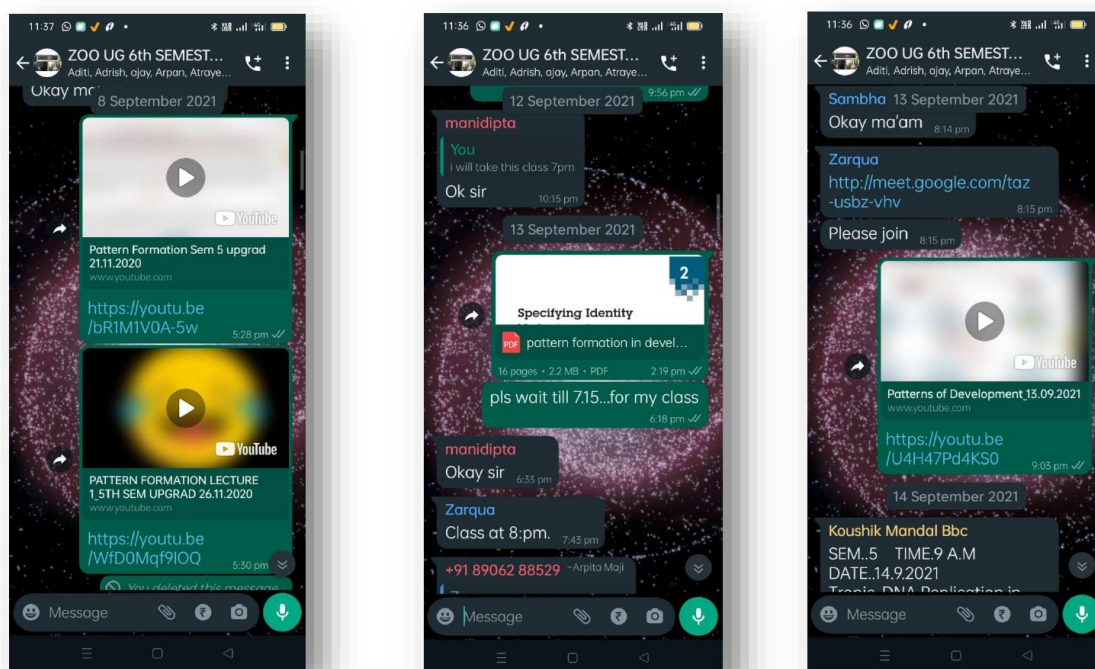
11:37

ZOO UG 6th SEMEST...
Aditi, Adrish, ajay, Arpan, Atraye...

Okay ma

8 September 2021

YouTube

Pattern Formation Sem 5 upgrad 21.11.2020
www.youtube.com

https://youtu.be/bR1M1V0A-5w 5:28 pm

YouTube

PATTERN FORMATION LECTURE 1_5TH SEM UPGRAD 26.11.2020
www.youtube.com

https://youtu.be/WfD0Mqf9lOQ 5:30 pm

You deleted this message

Message

11:36

ZOO UG 6th SEMEST...
Aditi, Adrish, ajay, Arpan, Atraye...

9:56 pm

12 September 2021

manidipta
You
i will take this class 7pm
Ok sir 10:15 pm

13 September 2021

2
Specifying Identity

PDF pattern formation in devel...
16 pages • 2.2 MB • PDF 2:19 pm

pls wait till 7.15...for my class 6:18 pm

manidipta
Okay sir 6:33 pm

Zarqua
Class at 8:pm. 7:43 pm

+91 89062 88529 ~Arpita Maji

Message

11:36

ZOO UG 6th SEMEST...
Aditi, Adrish, ajay, Arpan, Atraye...

Sambha 13 September 2021
Okay ma'am 8:14 pm

Zarqua
http://meet.google.com/taz-usbz-vhv 8:15 pm
Please join 8:15 pm

YouTube

Patterns of Development_13.09.2021
www.youtube.com

https://youtu.be/U4H47Pd4KS0 9:03 pm

14 September 2021

Koushik Mandal Bbc
SEM..5 TIME.9 A.M
DATE..14.9.2021
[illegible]

Message